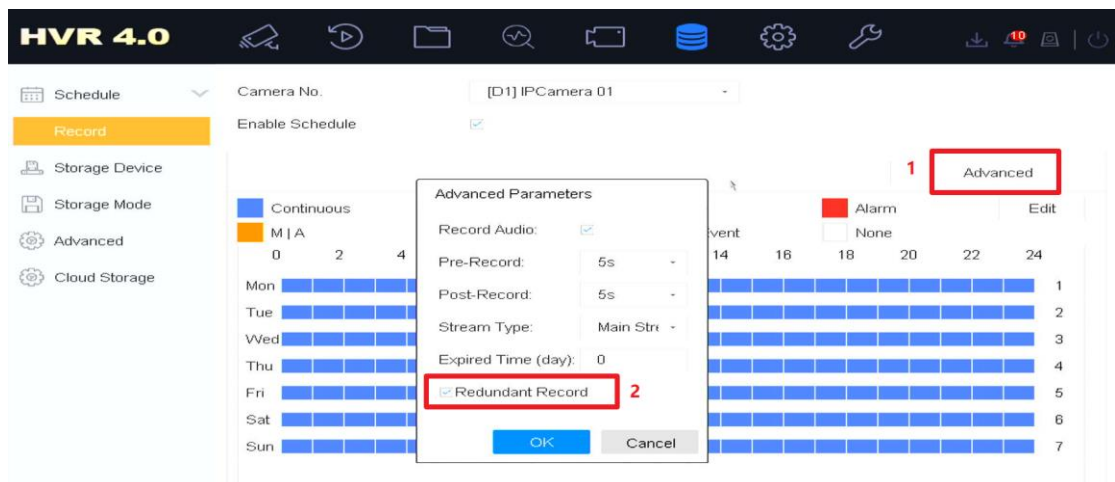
HVR 4.0

10

Schedule

Record

Storage Device

Storage Mode

Advanced

Cloud Storage

Camera No.

[D1] IPCamera 01

Enable Schedule

1

Advanced

Continuous

M | A

vent

Alarm

None

Edit

0 2 4 14 16 18 20 22 24

Mon 1

Tue 2

Wed 3

Thu 4

Fri 5

Sat 6

Sun 7

Advanced Parameters

Record Audio:

Pre-Record: 5s

Post-Record: 5s

Stream Type: Main Stre

Expired Time (day): 0

Redundant Record

2

OK

Cancel